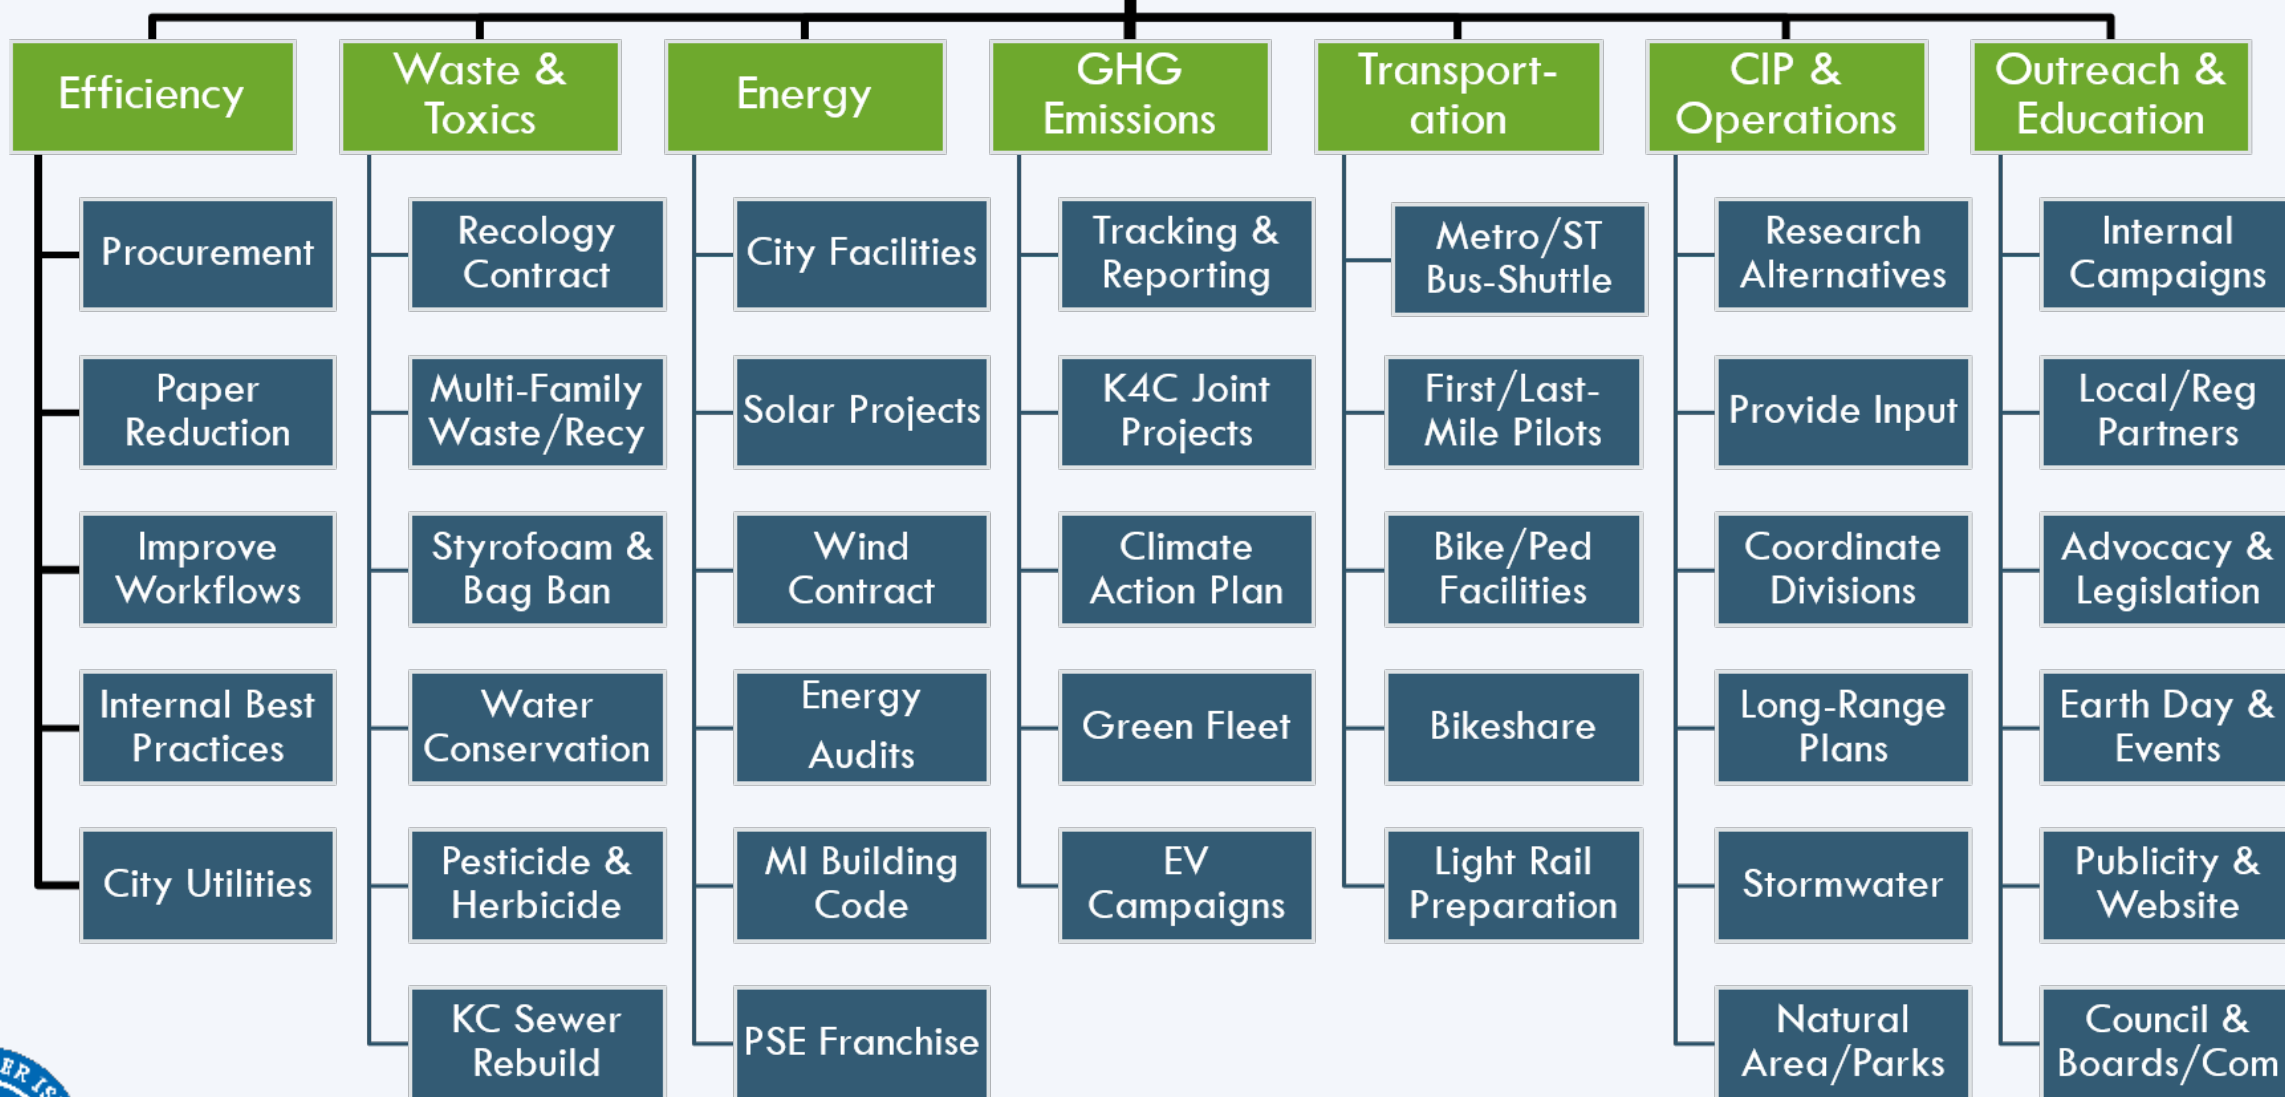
Efficiency

Procurement

Paper Reduction

Improve Workflows

Internal Best Practices

City Utilities

Waste & Toxics

Recology Contract

Multi-Family Waste/Recy

Styrofoam & Bag Ban

Water Conservation

Pesticide & Herbicide

KC Sewer Rebuild

Energy

City Facilities

Solar Projects

Wind Contract

Energy Audits

MI Building Code

PSE Franchise

GHG Emissions

Tracking & Reporting

K4C Joint Projects

Climate Action Plan

Green Fleet

EV Campaigns

Transportation

Metro/ST Bus-Shuttle

First/Last-Mile Pilots

Bike/Ped Facilities

Bikeshare

Light Rail Preparation

CIP & Operations

Research Alternatives

Provide Input

Coordinate Divisions

Long-Range Plans

Stormwater

Natural Area/Parks

Outreach & Education

Internal Campaigns

Local/Reg Partners

Advocacy & Legislation

Earth Day & Events

Publicity & Website

Council & Boards/Com